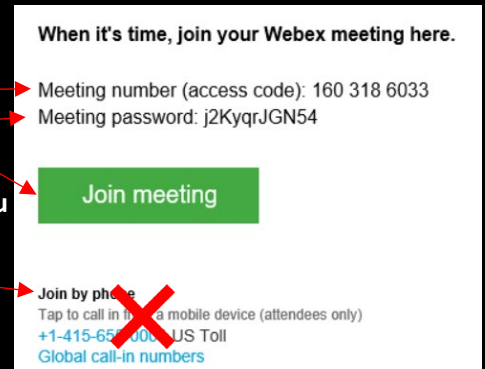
When it's time, join your Webex meeting here.

Meeting number (access code): 160 318 6033
Meeting password: j2KyqrJGN54

u

Join meeting

Join by pho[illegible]
Tap to call in f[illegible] a mobile device (attendees only)
+1-415-65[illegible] US Toll
Global call-in numbers